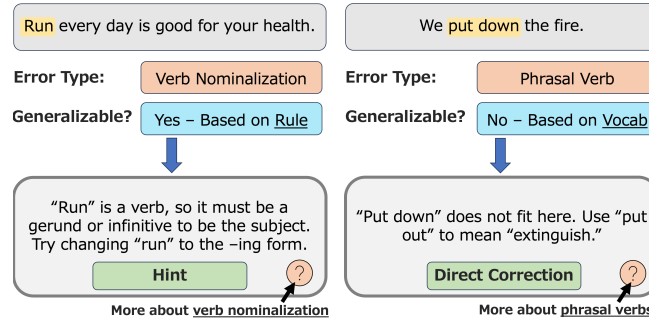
Run every day is good for your health.

Error Type: Verb Nominalization

Generalizable? Yes – Based on Rule

"Run" is a verb, so it must be a gerund or infinitive to be the subject. Try changing "run" to the –ing form.

Hint

?

More about verb nominalization

We put down the fire.

Error Type: Phrasal Verb

Generalizable? No – Based on Vocab

"Put down" does not fit here. Use "put out" to mean "extinguish."

Direct Correction

?

More about phrasal verbs